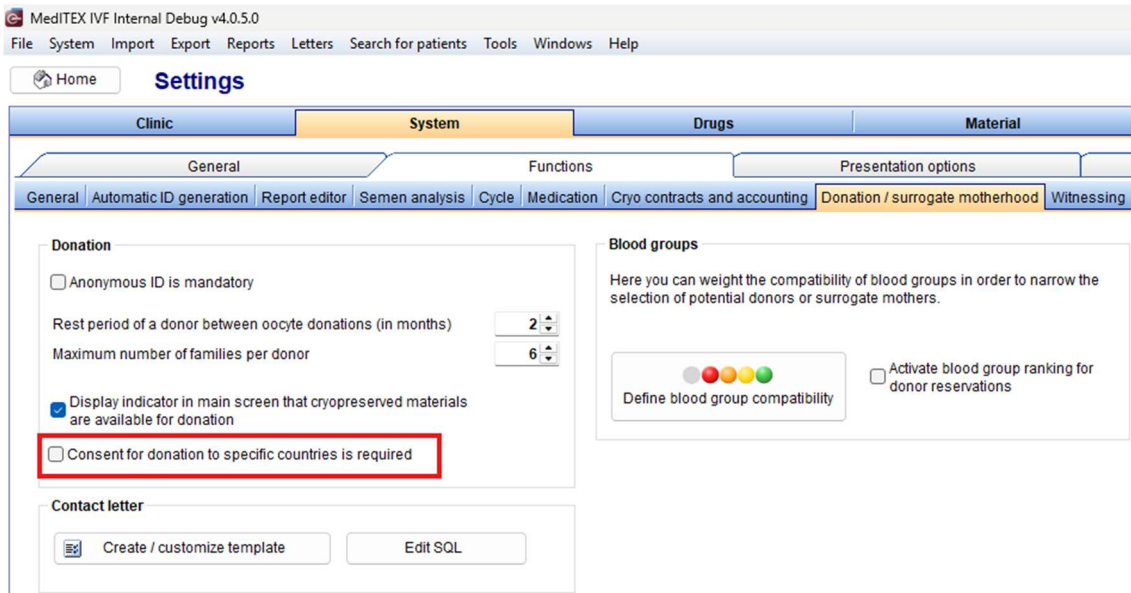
MedITEX IVF Internal Debug v4.0.5.0

File System Import Export Reports Letters Search for patients Tools Windows Help

Home Settings

Clinic | System | Drugs | Material

General | Functions | Presentation options

General | Automatic ID generation | Report editor | Semen analysis | Cycle | Medication | Cryo contracts and accounting | Donation / surrogate motherhood | Witnessing

Donation

Anonymous ID is mandatory

Rest period of a donor between oocyte donations (in months) 2

Maximum number of families per donor 6

Display indicator in main screen that cryopreserved materials are available for donation

Consent for donation to specific countries is required

Contact letter

Create / customize template

Edit SQL

Blood groups

Here you can weight the compatibility of blood groups in order to narrow the selection of potential donors or surrogate mothers.

Define blood group compatibility

Activate blood group ranking for donor reservations